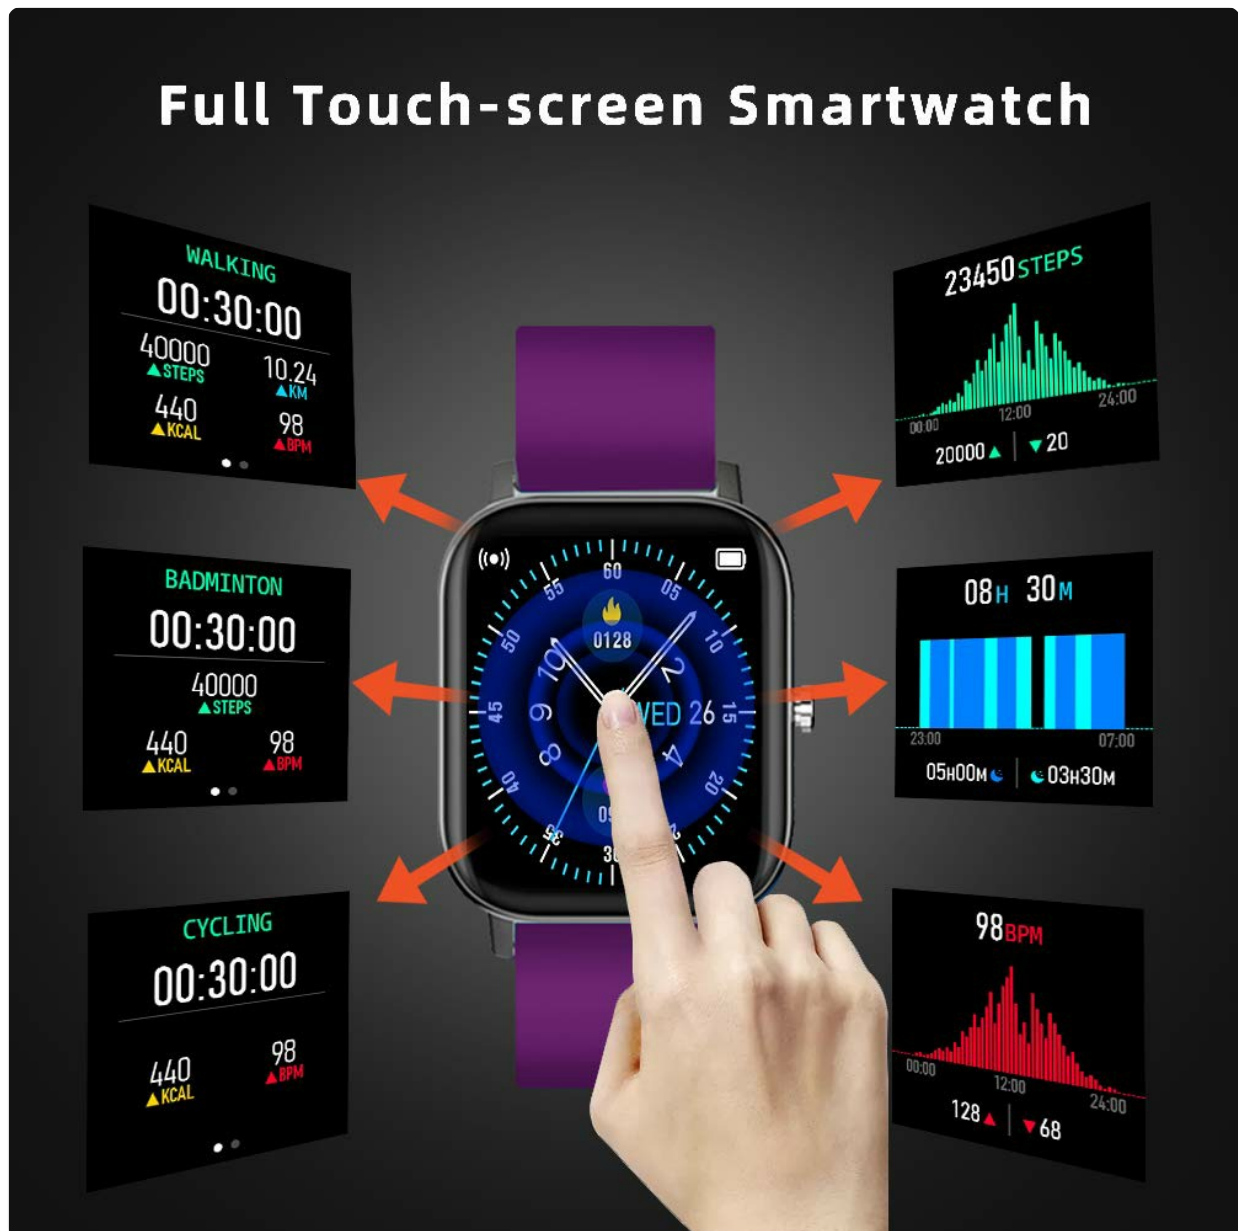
Full Touch-screen Smartwatch

WALKING
00:30:00
40000
STEPS
10.24
KM
440
KCAL
98
BPM

BADMINTON
00:30:00
40000
STEPS
440
KCAL
98
BPM

CYCLING
00:30:00
440
KCAL
98
BPM

60
05
10
15
20
45
50
55
40
35
30
0128
WED 26
10
2
9
8
4

23450STEPS
00:00
12:00
24:00
20000
20

08H 30M
23:00
07:00
05H00M
03H30M

98BPM
00:00
12:00
24:00
128
68